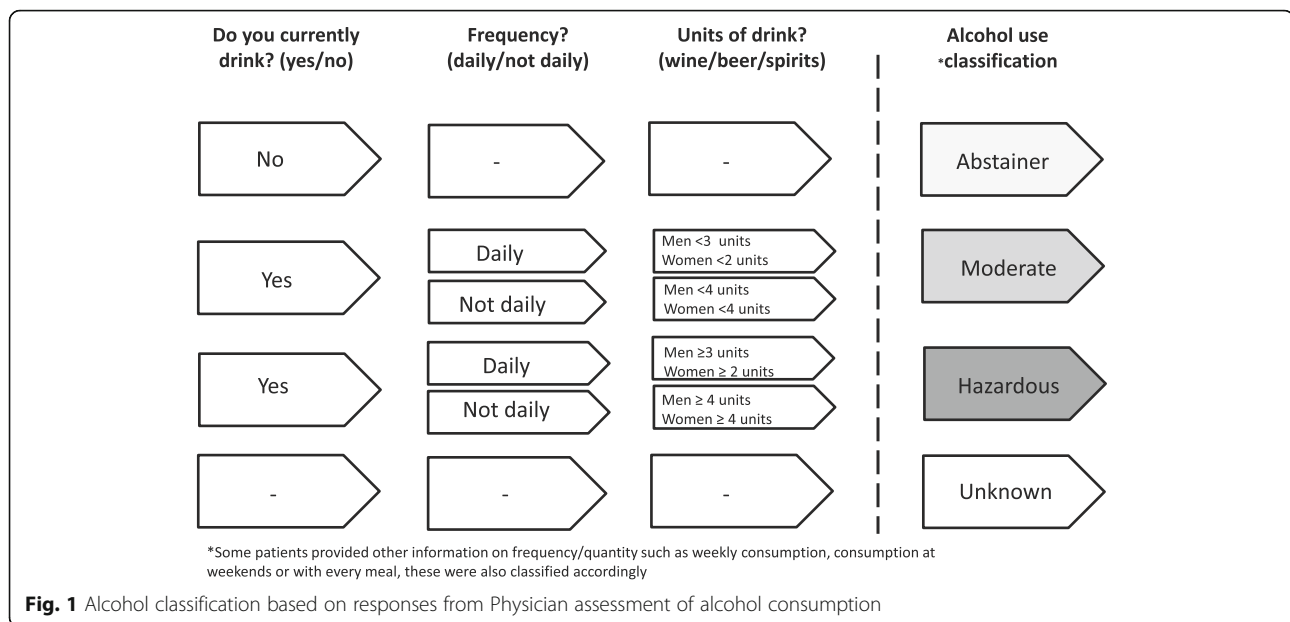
Do you currently drink? (yes/no)

Frequency? (daily/not daily)

Units of drink? (wine/beer/spirits)

Alcohol use *classification

No

-

-

Abstainer

Yes

Daily

Men <3 units
Women <2 units

Not daily

Men <4 units
Women <4 units

Moderate

Yes

Daily

Men ≥3 units
Women ≥ 2 units

Not daily

Men ≥ 4 units
Women ≥ 4 units

Hazardous

-

-

-

Unknown

*Some patients provided other information on frequency/quantity such as weekly consumption, consumption at weekends or with every meal, these were also classified accordingly

**Fig. 1** Alcohol classification based on responses from Physician assessment of alcohol consumption